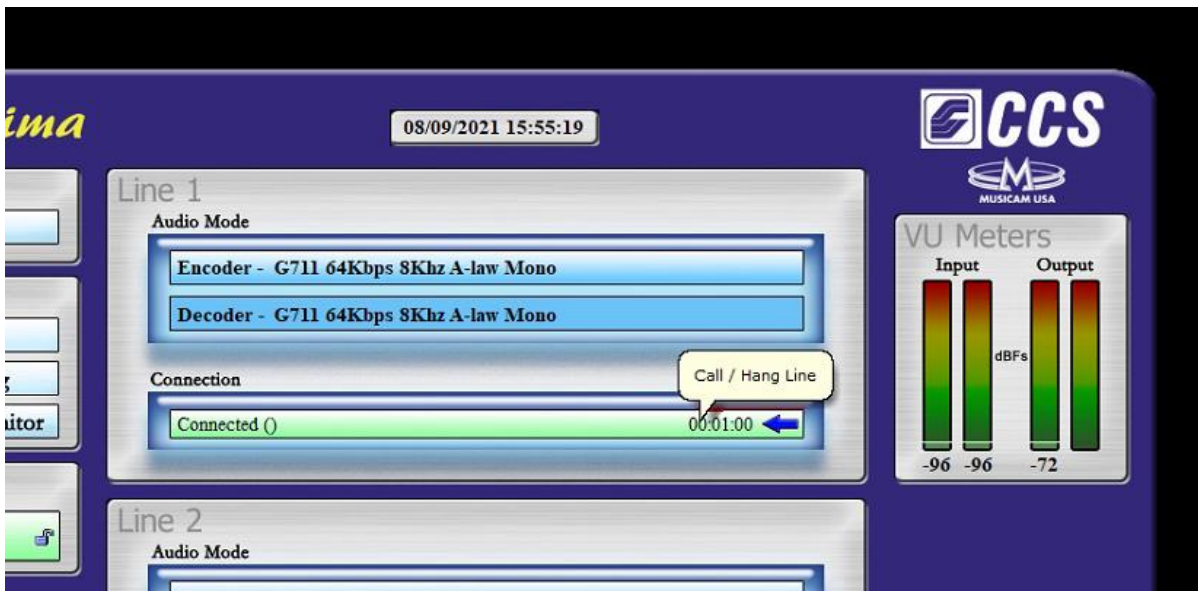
ima

08/09/2021 15:55:19

CCS

MUSICAM USA

Line 1

Audio Mode

Encoder - G711 64Kbps 8Khz A-law Mono

Decoder - G711 64Kbps 8Khz A-law Mono

Connection

Call / Hang Line

Connected ()

00:01:00

g

nitor

VU Meters

Input

Output

dBFs

-96 -96

-72

Line 2

Audio Mode